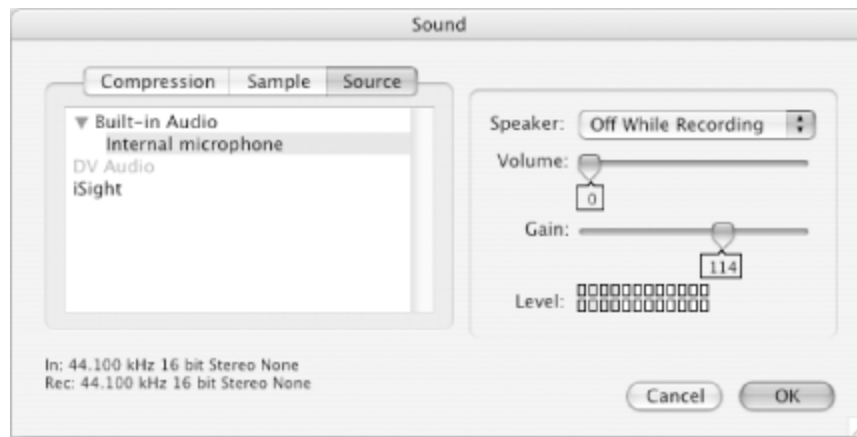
Sound

Compression Sample Source

▼ Built-in Audio
Internal microphone
DV Audio
iSight

Speaker: Off While Recording
Volume:
0
Gain:
114
Level:

In: 44.100 kHz 16 bit Stereo None
Rec: 44.100 kHz 16 bit Stereo None

Cancel OK